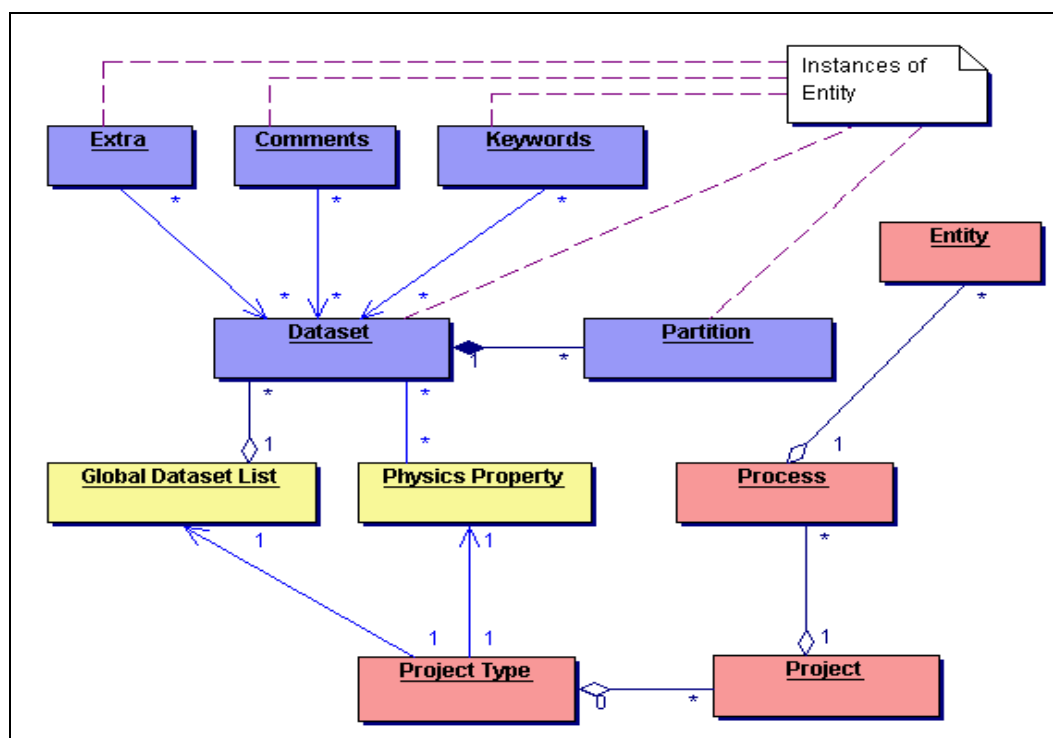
Instances of Entity

Extra

Comments

Keywords

*

*

*

Entity

*

*

*

*

Dataset

1

*

Partition

*

*

*

1

*

1

Global Dataset List

Physics Property

Process

1

1

*

1

1

1

Project Type

0

*

Project